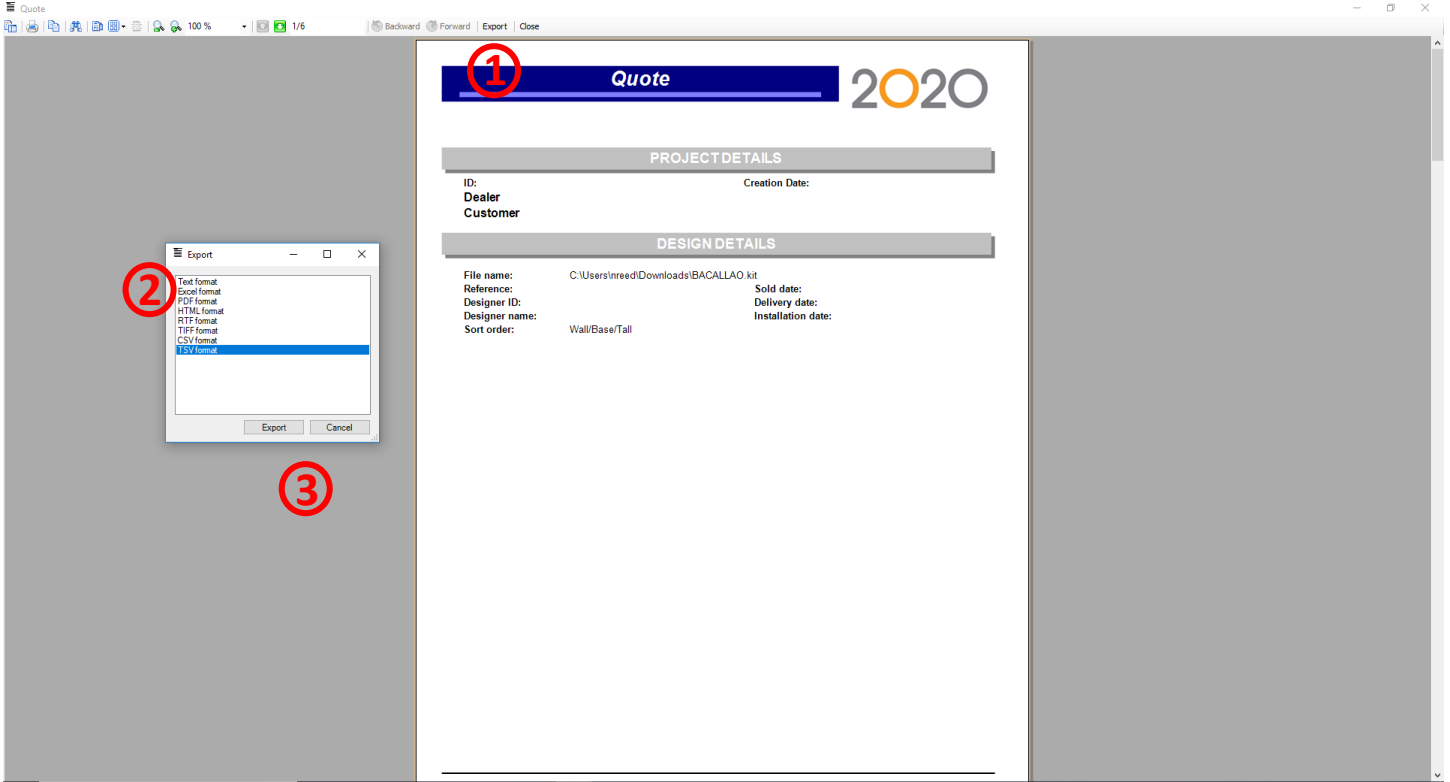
Quote

100 % 1/6 Backward Forward Export Close

①

Quote

2020

PROJECT DETAILS

ID:
Creation Date:
Dealer
Customer

DESIGN DETAILS

File name: C:\Users\nreed\Downloads\BACALLAO.kit
Reference:
Sold date:
Designer ID:
Delivery date:
Designer name:
Installation date:
Sort order: Wall/Base/Tall

Export

②

Text format
Excel format
PDF format
HTML format
RTF format
TIFF format
CSV format
TSV format

Export
Cancel

③